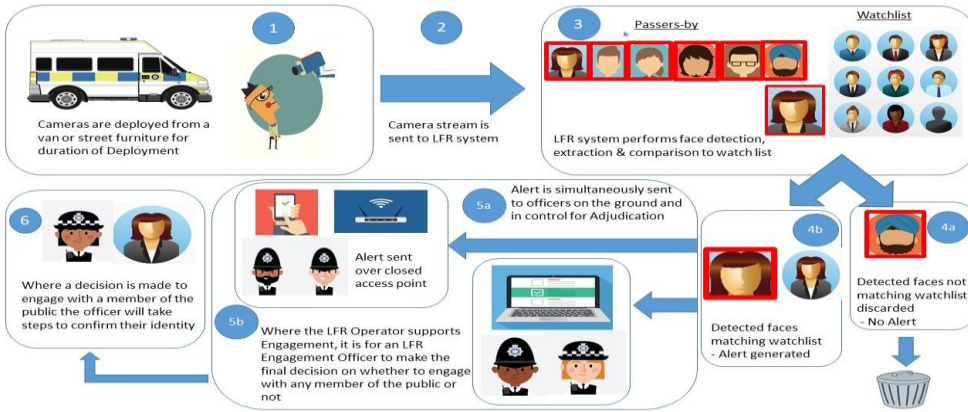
1

Cameras are deployed from a van or street furniture for duration of Deployment

2

Camera stream is sent to LFR system

3

Passers-by

Watchlist

LFR system performs face detection, extraction & comparison to watch list

4a

Detected faces not matching watchlist discarded
- No Alert

4b

Detected faces matching watchlist
- Alert generated

5a

Alert is simultaneously sent to officers on the ground and in control for Adjudication

Alert sent over closed access point

5b

Where the LFR Operator supports Engagement, it is for an LFR Engagement Officer to make the final decision on whether to engage with any member of the public or not

6

Where a decision is made to engage with a member of the public the officer will take steps to confirm their identity